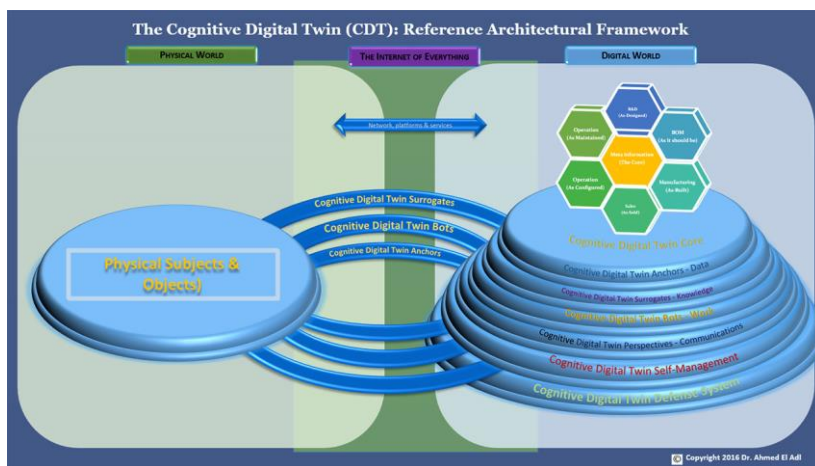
The Cognitive Digital Twin (CDT): Reference Architectural Framework

Physical World

The Internet of Everything

Digital World

Network, platforms & services

MBOM
(As Designed)

Operation
(As Maintained)

BOM
(As it should be)

Meta Information
(The Core)

Operation
(As Configured)

Manufacturing
(As Built)

Sales
(As Sold)

Cognitive Digital Twin Surrogates

Cognitive Digital Twin Bots

Cognitive Digital Twin Anchors

Physical Subjects & Objects)

Cognitive Digital Twin Core

Cognitive Digital Twin Anchors - Data

Cognitive Digital Twin Surrogates - Knowledge

Cognitive Digital Twin Bots - Work

Cognitive Digital Twin Perspectives - Communications

Cognitive Digital Twin Self-Management

Cognitive Digital Twin Defense System

Copyright 2016 Dr. Ahmed El Adl